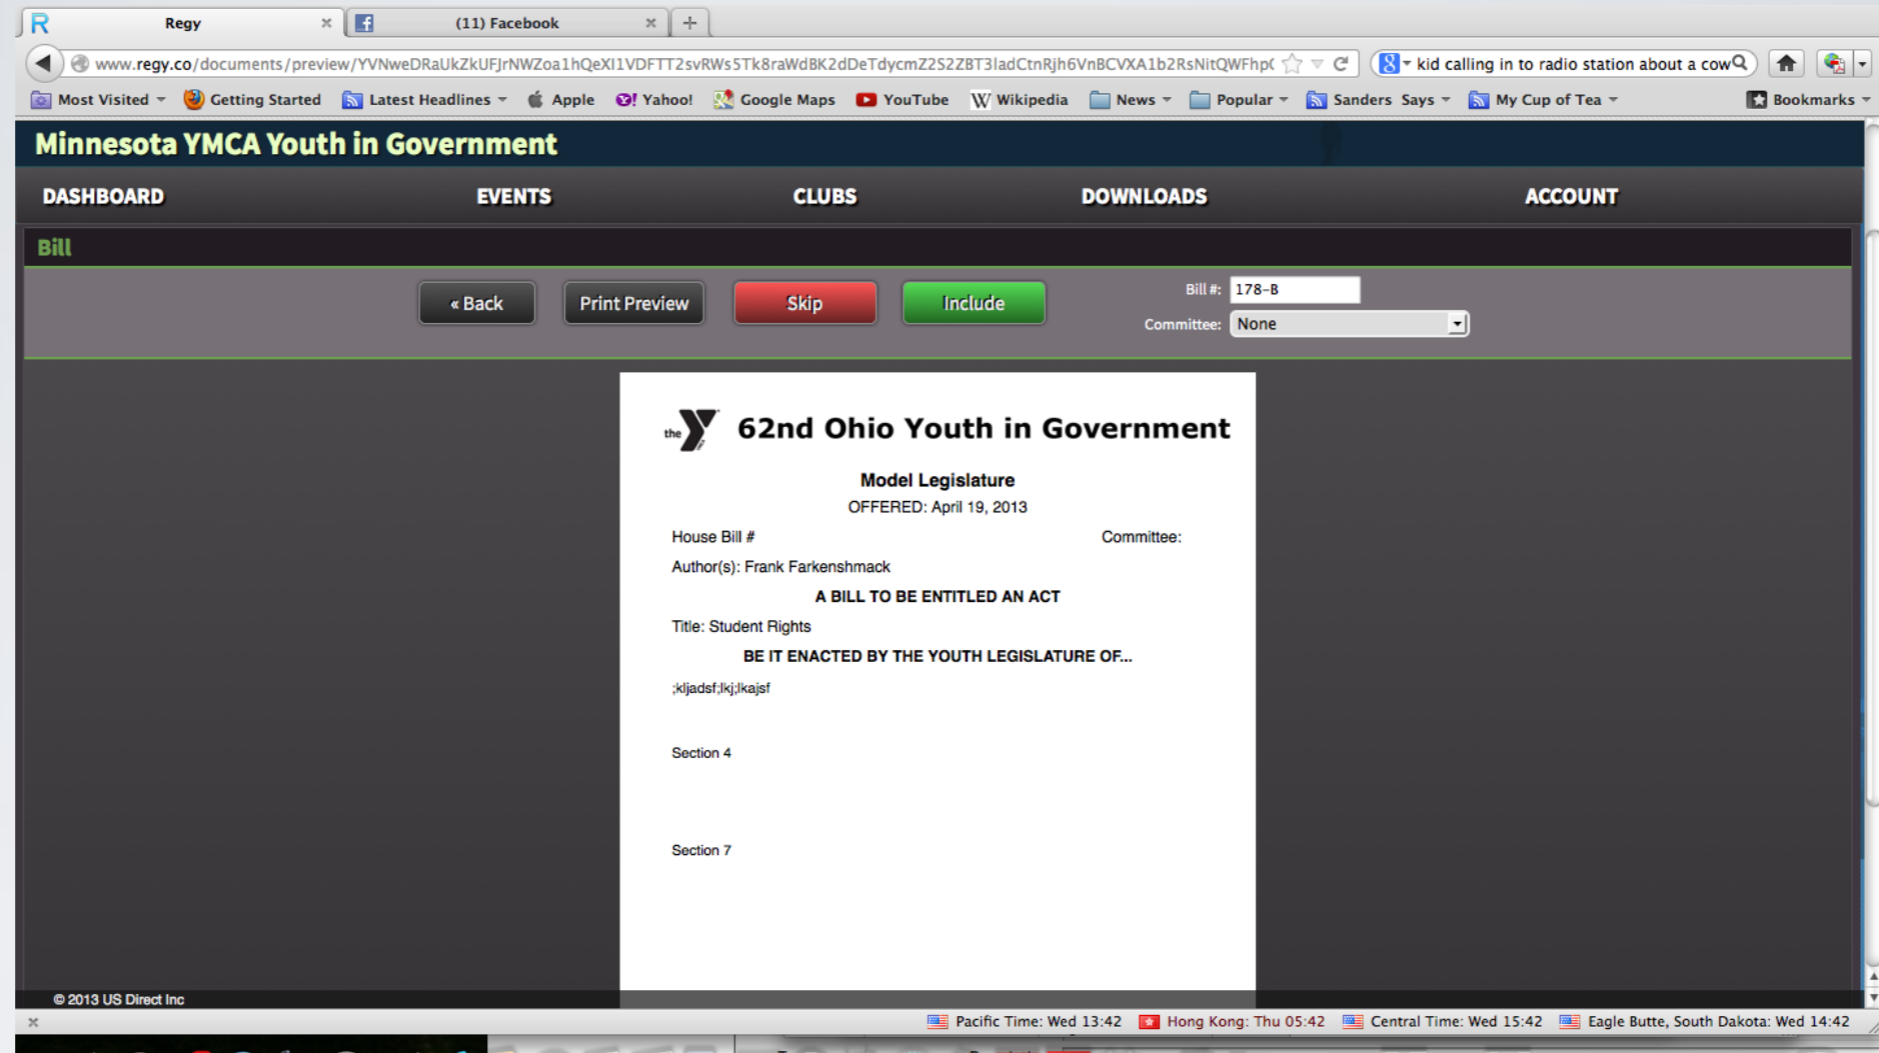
Regy
(11) Facebook
www.regy.co/documents/preview/YVNweDRaUkZkUFJrNWZoa1hQeXI1VDFTT2svRWs5Tk8raWdBK2dDeTdycmZ2S2ZBT3ladCtnRjh6VnBCVXA1b2RsNitQWFhp(
kid calling in to radio station about a cow
Most Visited  Getting Started  Latest Headlines  Apple  Yahoo!  Google Maps  YouTube  Wikipedia  News  Popular  Sanders Says  My Cup of Tea  Bookmarks

Minnesota YMCA Youth in Government
DASHBOARD EVENTS CLUBS DOWNLOADS ACCOUNT
Bill
« Back  Print Preview  Skip  Include
Bill #: 178-B
Committee: None

the Y 62nd Ohio Youth in Government
Model Legislature
OFFERED: April 19, 2013
House Bill #  Committee:
Author(s): Frank Farkenshmack
A BILL TO BE ENTITLED AN ACT
Title: Student Rights
BE IT ENACTED BY THE YOUTH LEGISLATURE OF...
;kljadsf;lkj;lkajsf

Section 4

Section 7

© 2013 US Direct Inc
Pacific Time: Wed 13:42  Hong Kong: Thu 05:42  Central Time: Wed 15:42  Eagle Butte, South Dakota: Wed 14:42